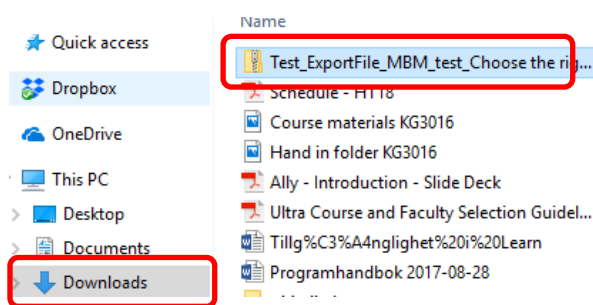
Quick access
Dropbox
OneDrive
This PC
Desktop
Documents
Downloads

Name
Test_ExportFile_MBM_test_Choose the rig...
Schedule - HT18
Course materials KG3016
Hand in folder KG3016
Ally - Introduction - Slide Deck
Ultra Course and Faculty Selection Guidel...
Tillg%C3%A4nglighet%20i%20Learn
Programhandbok 2017-08-28